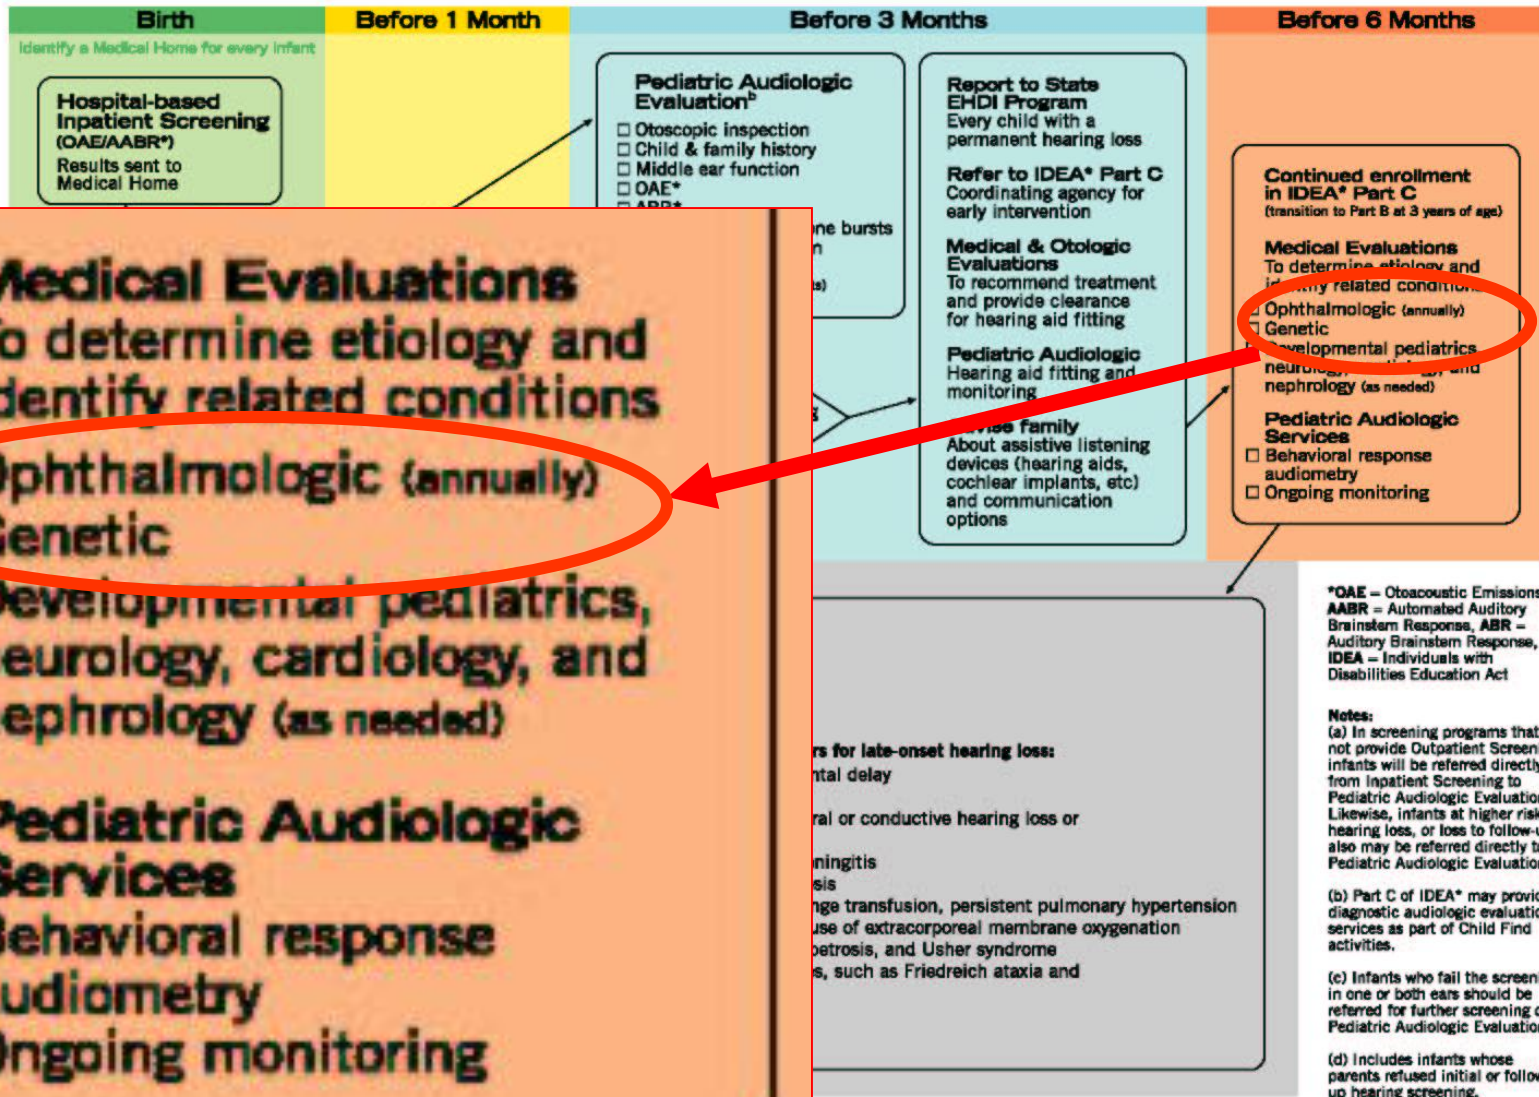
Birth
Identify a Medical Home for every infant

Before 1 Month

Before 3 Months

Before 6 Months

Hospital-based Inpatient Screening (OAE/AABR*)
Results sent to Medical Home

Pediatric Audiologic Evaluation$^b$
☐ Otoscopic inspection
☐ Child & family history
☐ Middle ear function
☐ OAE*
☐ ABR*

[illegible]ne bursts
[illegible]n
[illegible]s)

Report to State EHDI Program
Every child with a permanent hearing loss

Refer to IDEA* Part C
Coordinating agency for early intervention

Medical & Otologic Evaluations
To recommend treatment and provide clearance for hearing aid fitting

Pediatric Audiologic
Hearing aid fitting and monitoring

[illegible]vise family
About assistive listening devices (hearing aids, cochlear implants, etc) and communication options

Continued enrollment in IDEA* Part C
(transition to Part B at 3 years of age)

Medical Evaluations
To determine etiology and identify related conditions
☐ Ophthalmologic (annually)
☐ Genetic
☐ Developmental pediatrics, neurology, cardiology, and nephrology (as needed)

Pediatric Audiologic Services
☐ Behavioral response audiometry
☐ Ongoing monitoring

Medical Evaluations
To determine etiology and identify related conditions
Ophthalmologic (annually)
Genetic
Developmental pediatrics, neurology, cardiology, and nephrology (as needed)

Pediatric Audiologic Services
Behavioral response audiometry
Ongoing monitoring

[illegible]rs for late-onset hearing loss:
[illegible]ntal delay
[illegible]ral or conductive hearing loss or
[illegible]ningitis
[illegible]sis
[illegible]nge transfusion, persistent pulmonary hypertension
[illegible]use of extracorporeal membrane oxygenation
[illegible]petrosis, and Usher syndrome
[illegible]s, such as Friedreich ataxia and

*OAE = Otoacoustic Emissions
AABR = Automated Auditory Brainstem Response, ABR = Auditory Brainstem Response,
IDEA = Individuals with Disabilities Education Act

Notes:
(a) In screening programs that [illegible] not provide Outpatient Screen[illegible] infants will be referred directly from Inpatient Screening to Pediatric Audiologic Evaluation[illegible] Likewise, infants at higher risk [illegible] hearing loss, or loss to follow-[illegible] also may be referred directly t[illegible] Pediatric Audiologic Evaluation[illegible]

(b) Part C of IDEA* may provi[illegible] diagnostic audiologic evaluati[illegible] services as part of Child Find activities.

(c) Infants who fail the screen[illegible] in one or both ears should be referred for further screening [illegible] Pediatric Audiologic Evaluatio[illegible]

(d) Includes infants whose parents refused initial or follo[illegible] up hearing screening.